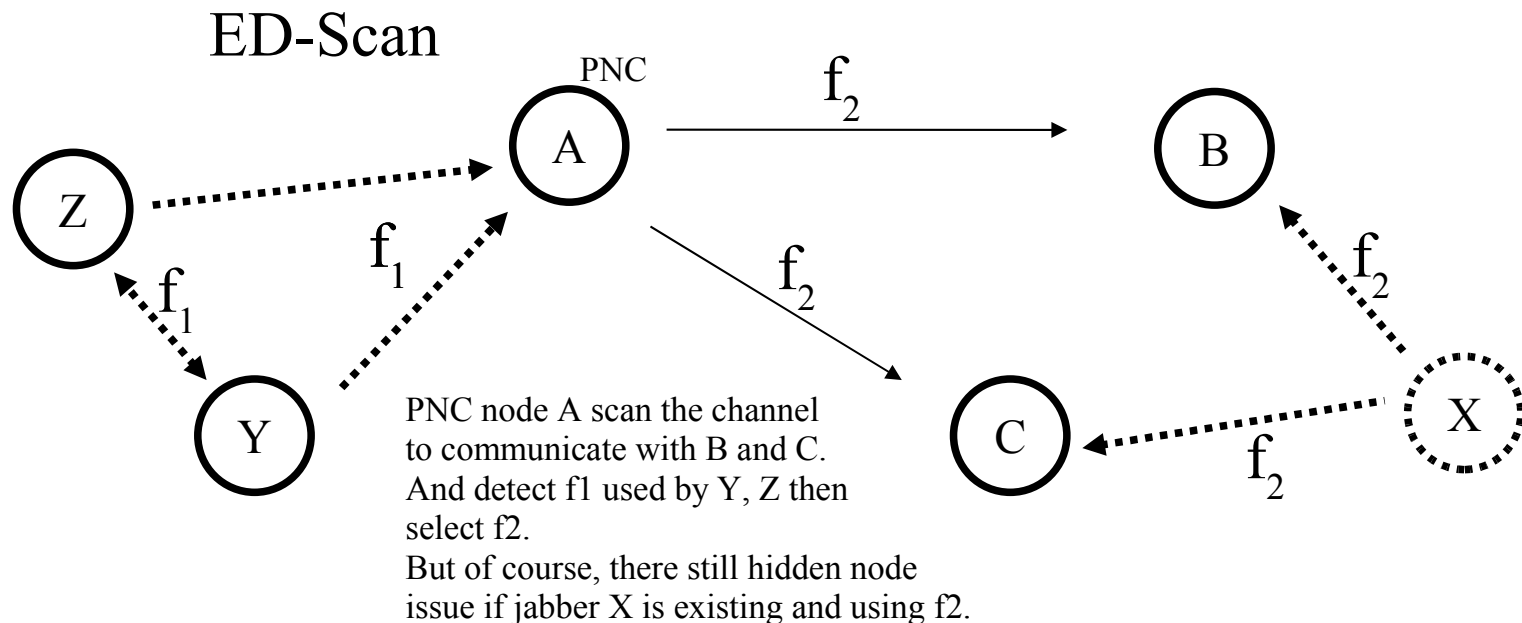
ED-Scan

PNC

A

$f_2$

B

Z

$f_1$

$f_2$

$f_2$

$f_1$

Y

PNC node A scan the channel to communicate with B and C. And detect f1 used by Y, Z then select f2.
But of course, there still hidden node issue if jabber X is existing and using f2.

C

X

$f_2$